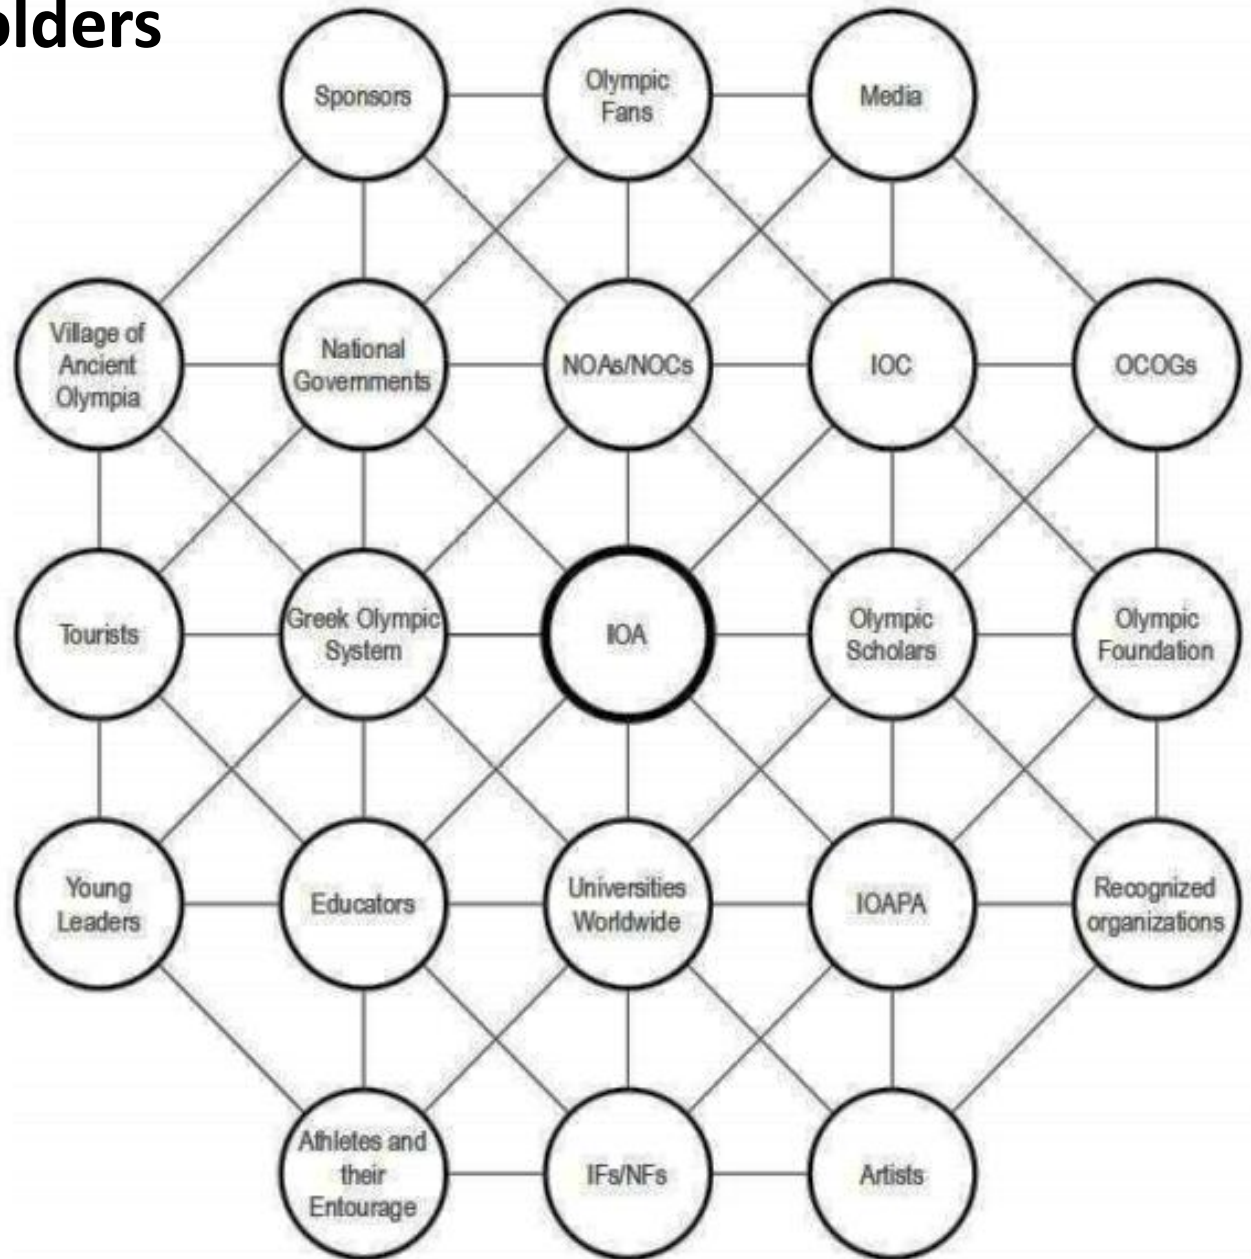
olders

Sponsors

Olympic Fans

Media

Village of Ancient Olympia

National Governments

NOAs/NOCs

IOC

OCOGs

Tourists

Greek Olympic System

IOA

Olympic Scholars

Olympic Foundation

Young Leaders

Educators

Universities Worldwide

IOAPA

Recognized organizations

Athletes and their Entourage

IFs/NFs

Artists